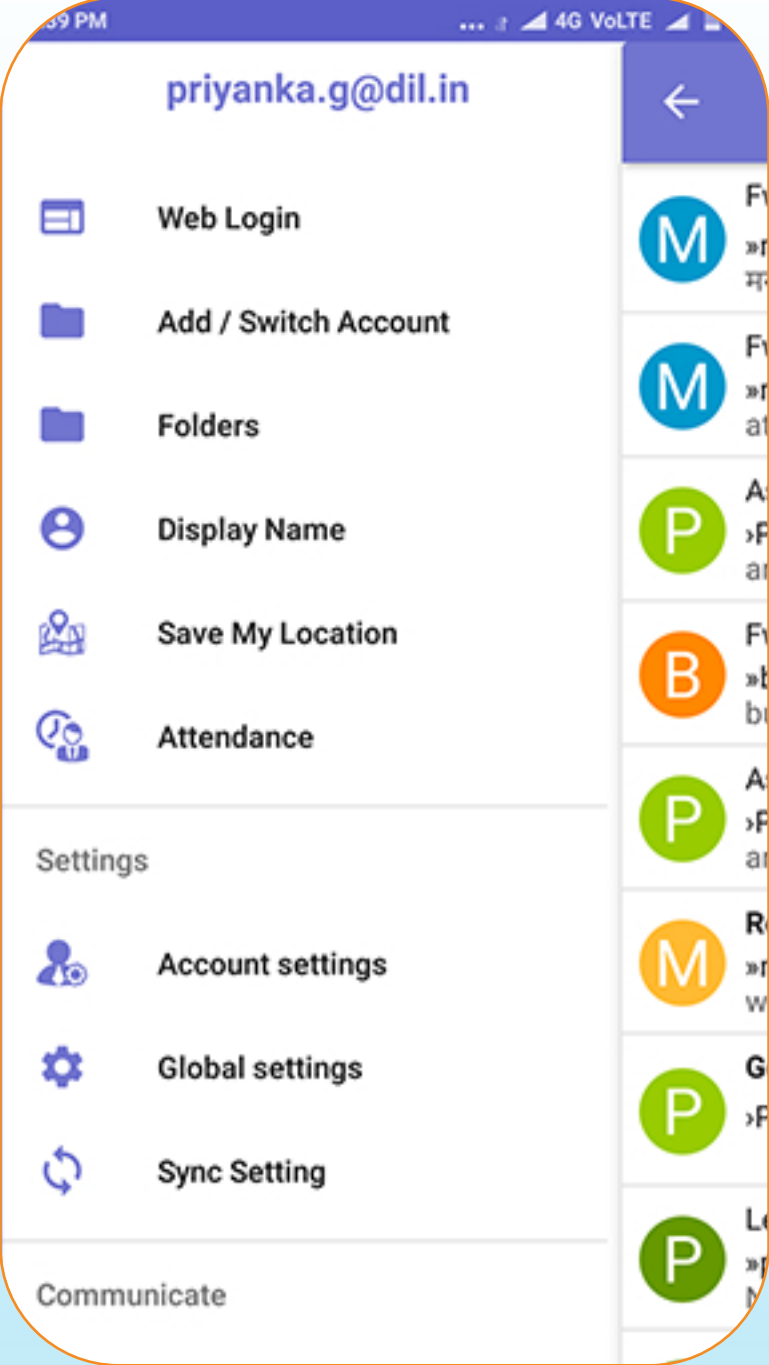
39 PM 4G VoLTE

priyanka.g@dil.in

Web Login

Add / Switch Account

Folders

Display Name

Save My Location

Attendance

Settings

Account settings

Global settings

Sync Setting

Communicate

M Fv »r म

M Fv »r at

P A: ›F ar

B Fv »b bu

P A: ›F ar

M Re »r w

P G ›F

P Le »r N